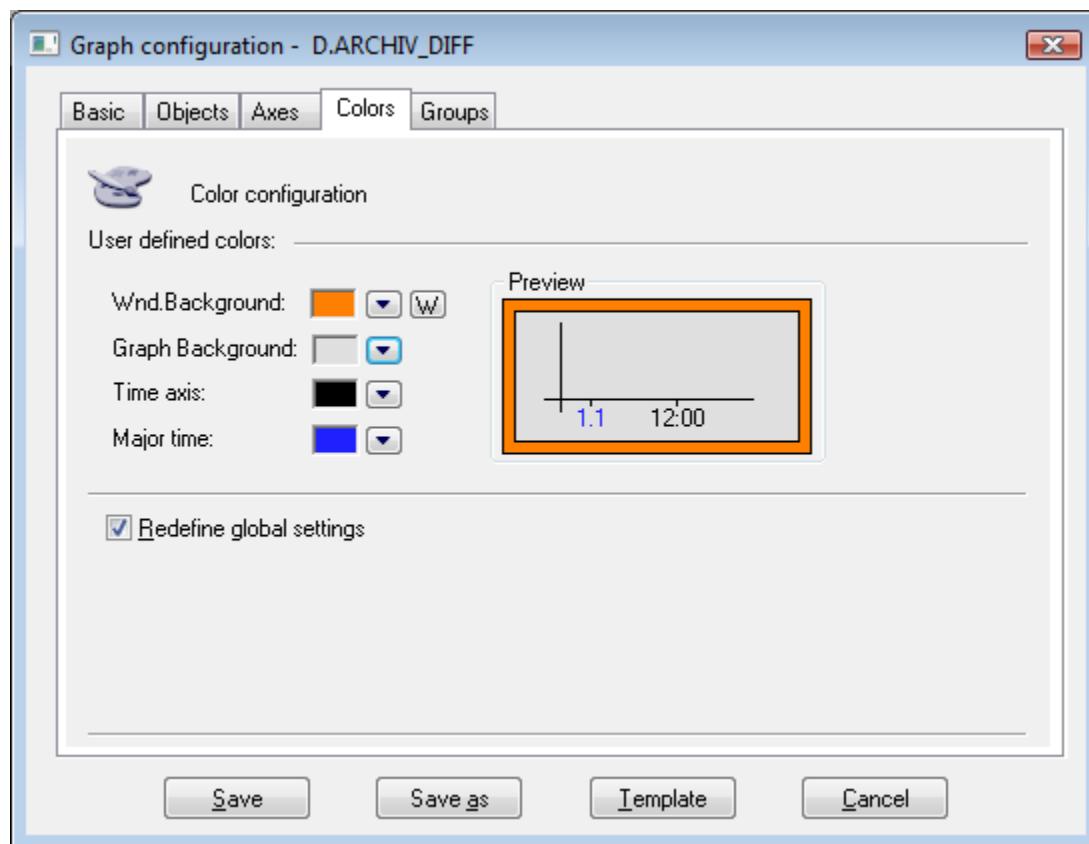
Graph configuration - D.ARCHIV_DIFF

Basic
Objects
Axes
Colors
Groups

Color configuration

User defined colors:

Wnd.Background:
W
Graph Background:
Time axis:
Major time:

Preview
1.1
12:00

Redefine global settings

Save
Save as
Template
Cancel